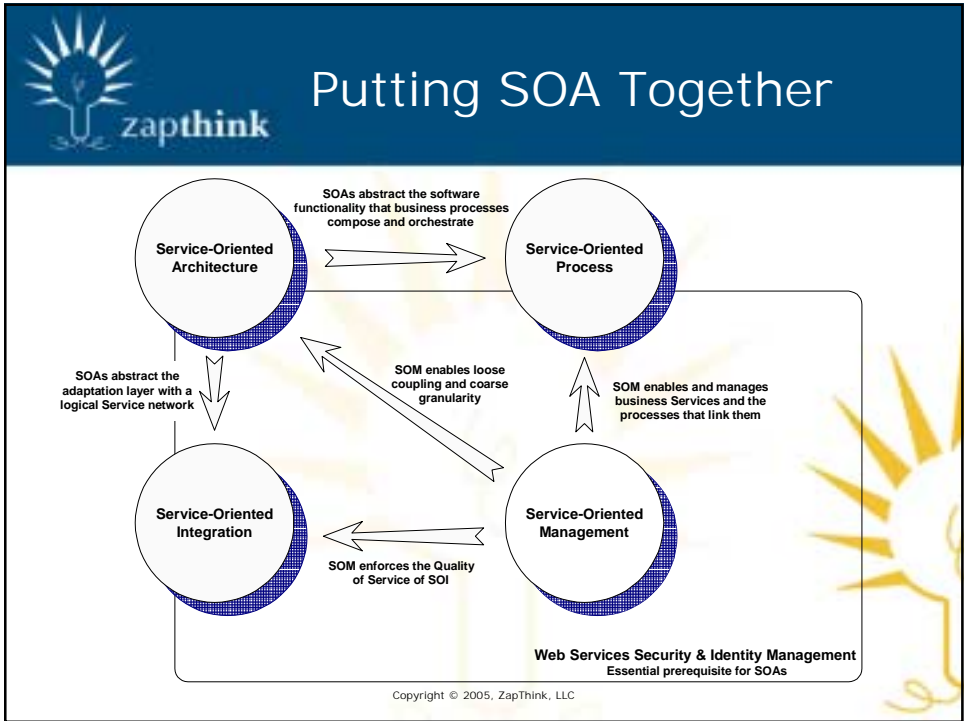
zapthink

Putting SOA Together

SOAs abstract the software functionality that business processes compose and orchestrate

Service-Oriented Architecture

Service-Oriented Process

SOAs abstract the adaptation layer with a logical Service network

SOM enables loose coupling and coarse granularity

SOM enables and manages business Services and the processes that link them

Service-Oriented Integration

Service-Oriented Management

SOM enforces the Quality of Service of SOI

Web Services Security & Identity Management
Essential prerequisite for SOAs

Copyright © 2005, ZapThink, LLC